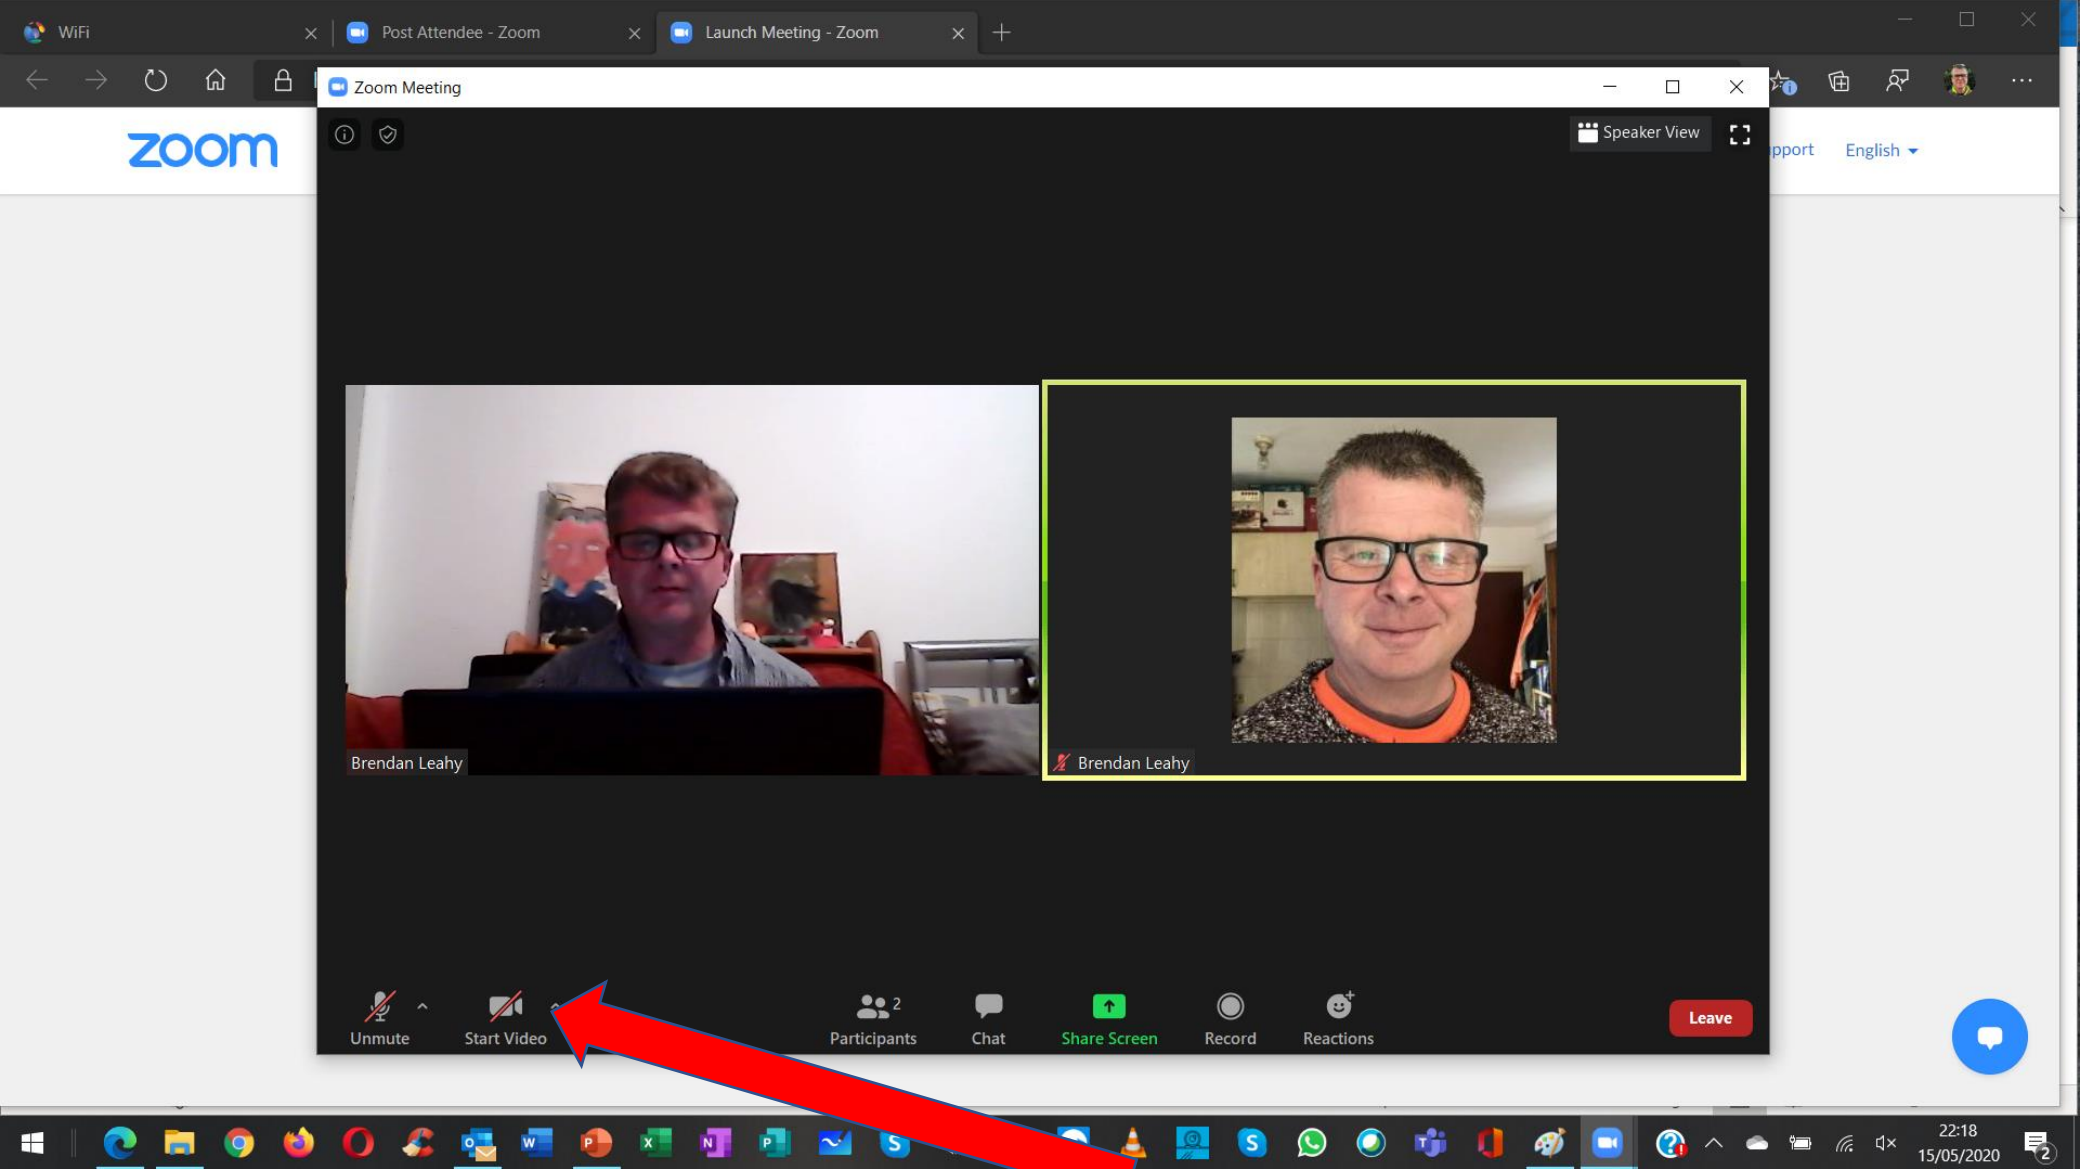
WiFi
Post Attendee - Zoom
Launch Meeting - Zoom

Zoom Meeting

zoom

Speaker View

pport English

Brendan Leahy
Brendan Leahy

Unmute
Start Video
2
Participants
Chat
Share Screen
Record
Reactions
Leave

22:18
15/05/2020
2